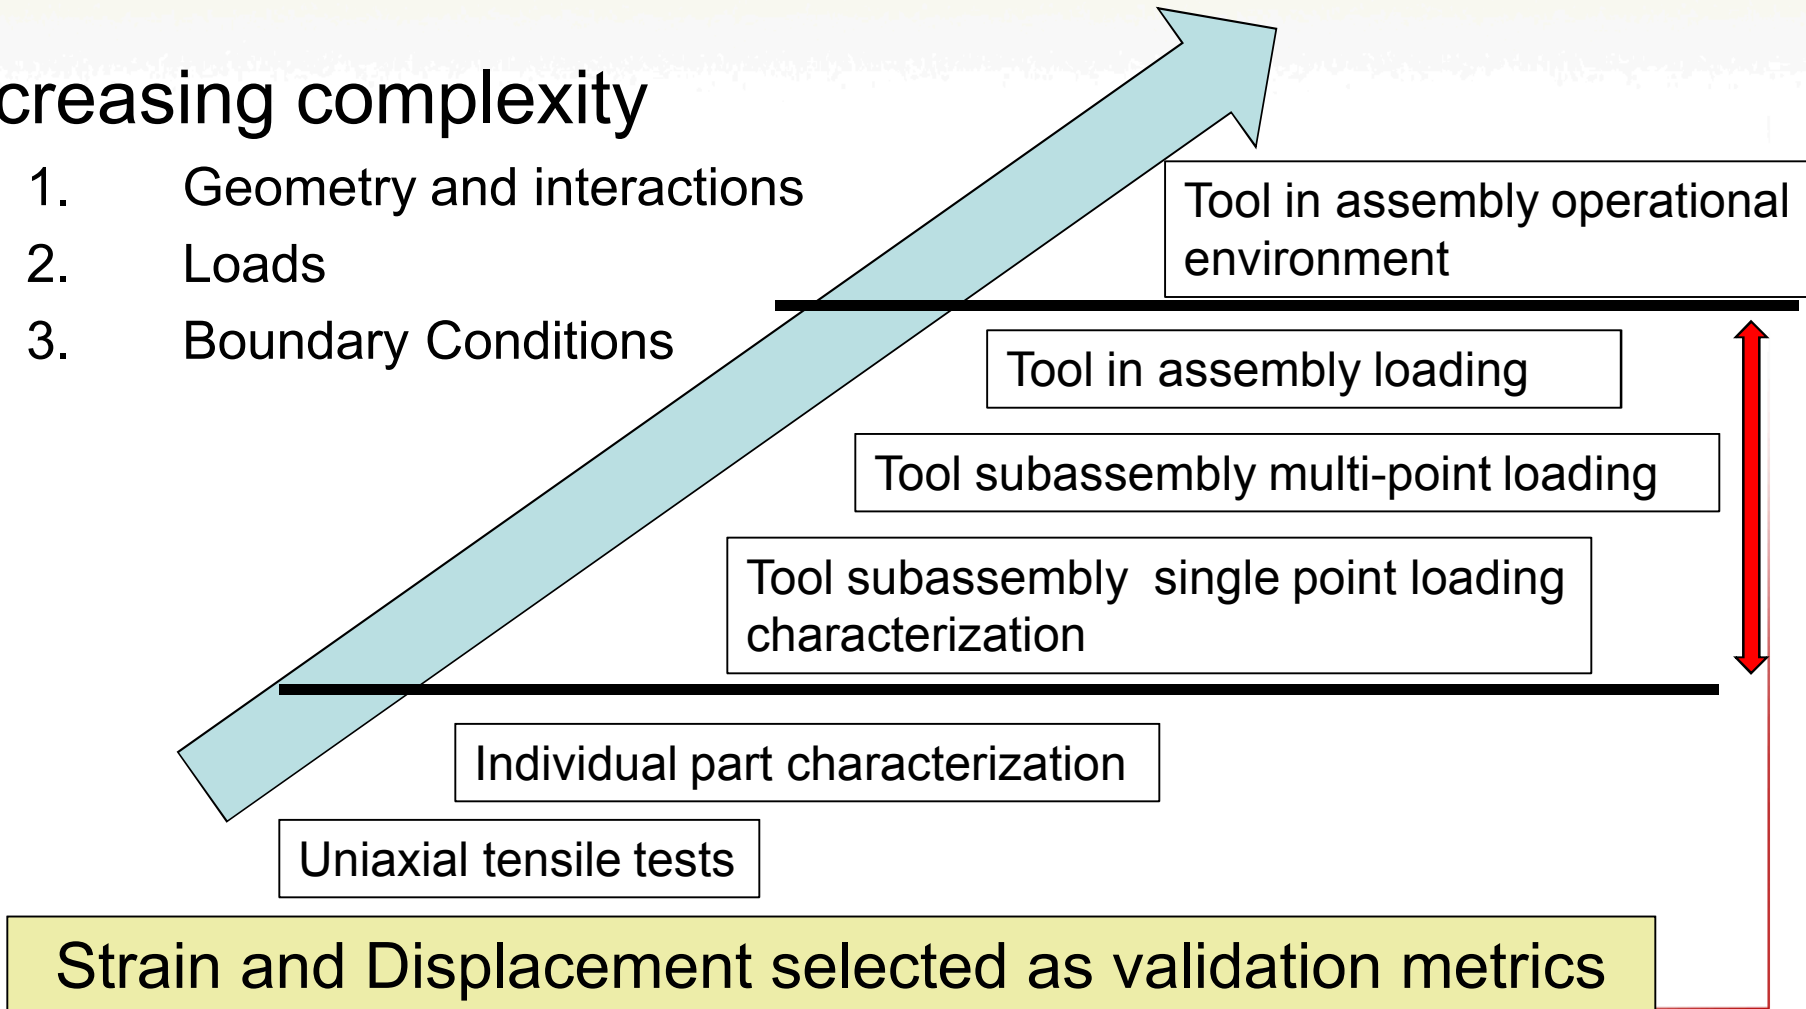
creasing complexity

1. Geometry and interactions
2. Loads
3. Boundary Conditions

Tool in assembly operational environment

Tool in assembly loading

Tool subassembly multi-point loading

Tool subassembly single point loading characterization

Individual part characterization

Uniaxial tensile tests

Strain and Displacement selected as validation metrics